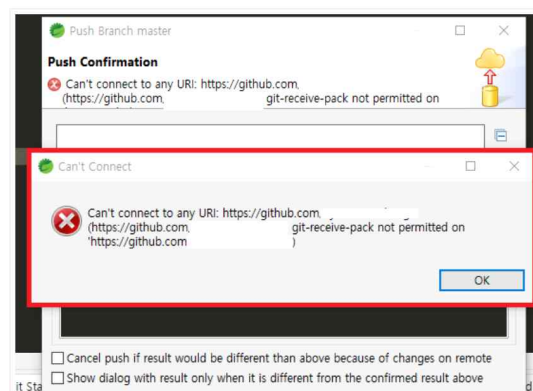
Push Branch master

Push Confirmation

Can't connect to any URI: https://github.com
(https://github.com git-receive-pack not permitted on

Can't Connect

Can't connect to any URI: https://github.com
(https://github.com git-receive-pack not permitted on
'https://github.com )

OK

Cancel push if result would be different than above because of changes on remote

Show dialog with result only when it is different from the confirmed result above

it Sta

d